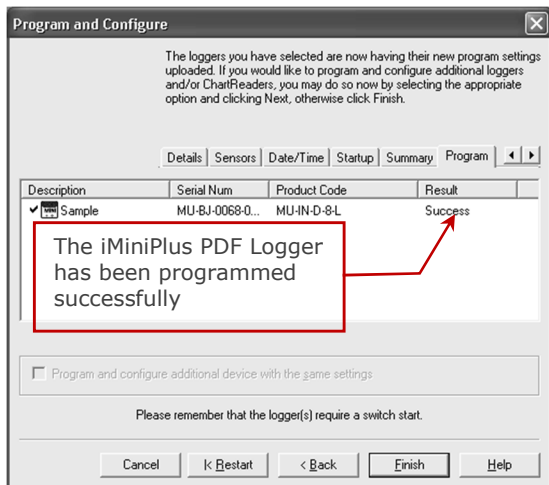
Program and Configure

The loggers you have selected are now having their new program settings uploaded. If you would like to program and configure additional loggers and/or ChartReaders, you may do so now by selecting the appropriate option and clicking Next, otherwise click Finish.

Details | Sensors | Date/Time | Startup | Summary | Program

| Description | Serial Num | Product Code | Result |
|---|---|---|---|
| ✔ Sample | MU-BJ-0068-0... | MU-IN-D-8-L | Success |

The iMiniPlus PDF Logger has been programmed successfully

Program and configure additional device with the same settings

Please remember that the logger(s) require a switch start.

Cancel | |< Restart | < Back | Finish | Help